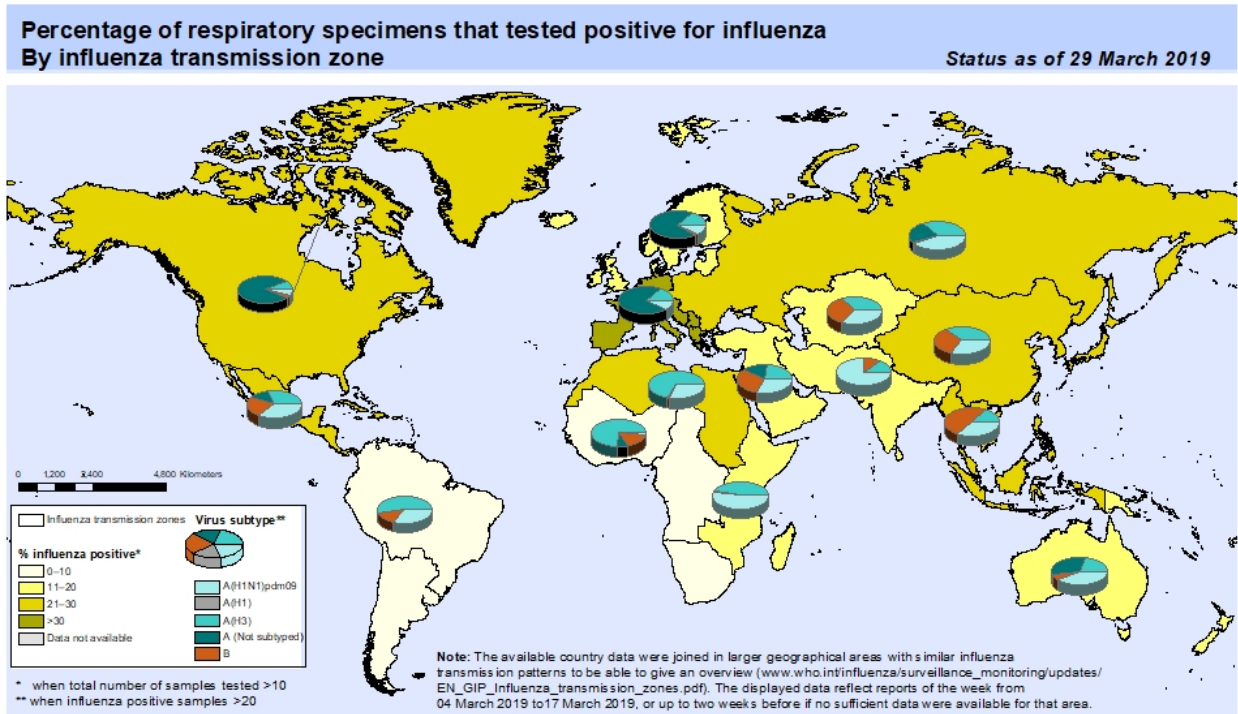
Percentage of respiratory specimens that tested positive for influenza
By influenza transmission zone

Status as of 29 March 2019

0 1,200 2,400 4,800 Kilometers

Influenza transmission zones

Virus subtype**

% influenza positive*

0–10
11–20
21–30
>30
Data not available

A(H1N1)pdm09
A(H1)
A(H3)
A (Not subtyped)
B

* when total number of samples tested >10
** when influenza positive samples >20

Note: The available country data were joined in larger geographical areas with similar influenza transmission patterns to be able to give an overview (www.who.int/influenza/surveillance_monitoring/updates/EN_GIP_Influenza_transmission_zones.pdf). The displayed data reflect reports of the week from 04 March 2019 to17 March 2019, or up to two weeks before if no sufficient data were available for that area.